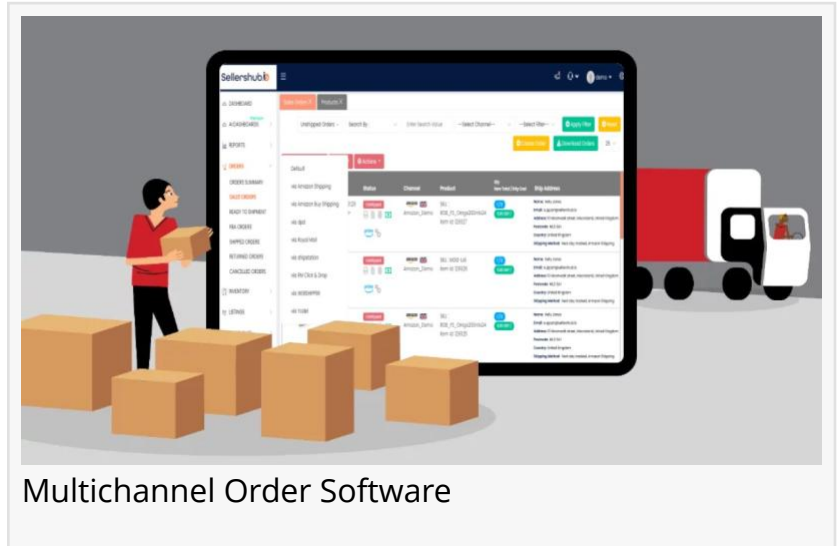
Sellershub

DASHBOARD
ACCOUNTS
REPORTS
ORDERS
ORDERS SUMMARY
SALES ORDERS
READY TO SHIPMENT
FBA ORDERS
SHIPPED ORDERS
RETURNED ORDERS
CANCELLED ORDERS
INVENTORY
LISTINGS

Sales Orders
Products

Unshipped Orders
Search By
Enter Search Value
--Select Channel--
--Select Filter--
Apply Filter
Reset
Create Order
Download Orders

Default
via Amazon Shipping
via Amazon Buy Shipping
via dpd
via Royal Mail
via shipstation
via RM Click & Drop
via WOOSHIPPING
via Yodel

Actions

Status
Channel
Product
Ship Address

Amazon_Demo
Amazon_Demo
Amazon_Demo

Multichannel Order Software